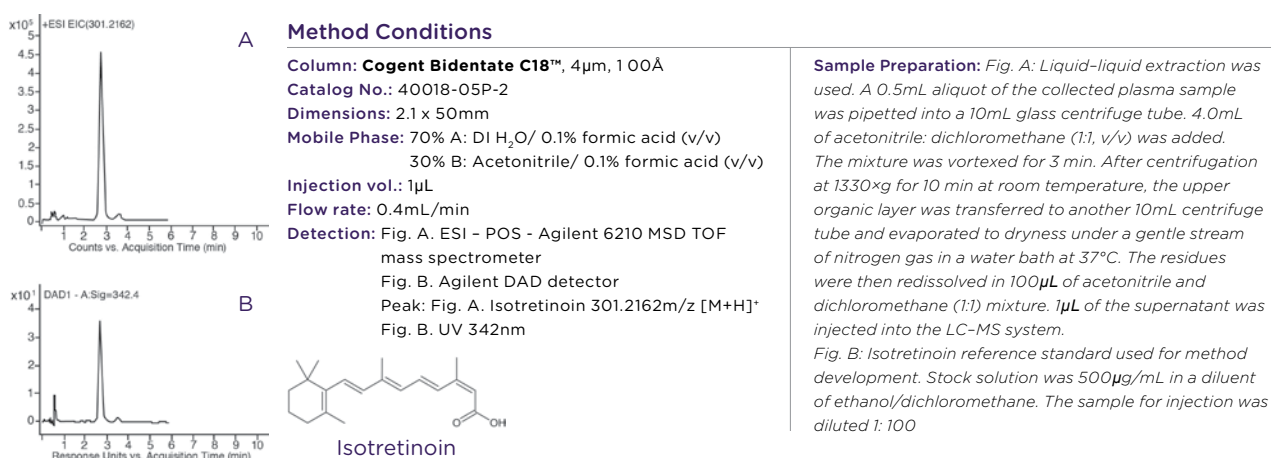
$x10^5$ +ESI EIC(301.2162)

5
4.5
4
3.5
3
2.5
2
1.5
1
0.5
0

1 2 3 4 5 6 7 8 9 10
Counts vs. Acquisition Time (min)

A

$x10^1$ DAD1 - A:Sig=342.4

4
3
2
1
0

1 2 3 4 5 6 7 8 9 10
Response Units vs. Acquisition Time (min)

B

Method Conditions

Column: **Cogent Bidentate C18™**, 4µm, 1 00Å
Catalog No.: 40018-05P-2
Dimensions: 2.1 x 50mm
Mobile Phase: 70% A: DI $H_2O$/ 0.1% formic acid (v/v)
30% B: Acetonitrile/ 0.1% formic acid (v/v)
Injection vol.: 1µL
Flow rate: 0.4mL/min
Detection: Fig. A. ESI – POS - Agilent 6210 MSD TOF mass spectrometer
Fig. B. Agilent DAD detector
Peak: Fig. A. Isotretinoin 301.2162m/z $[M+H]^+$
Fig. B. UV 342nm

O
OH

Isotretinoin

Sample Preparation: *Fig. A: Liquid–liquid extraction was used. A 0.5mL aliquot of the collected plasma sample was pipetted into a 10mL glass centrifuge tube. 4.0mL of acetonitrile: dichloromethane (1:1, v/v) was added. The mixture was vortexed for 3 min. After centrifugation at 1330×g for 10 min at room temperature, the upper organic layer was transferred to another 10mL centrifuge tube and evaporated to dryness under a gentle stream of nitrogen gas in a water bath at 37°C. The residues were then redissolved in 100µL of acetonitrile and dichloromethane (1:1) mixture. 1µL of the supernatant was injected into the LC–MS system.*
*Fig. B: Isotretinoin reference standard used for method development. Stock solution was 500µg/mL in a diluent of ethanol/dichloromethane. The sample for injection was diluted 1: 100*